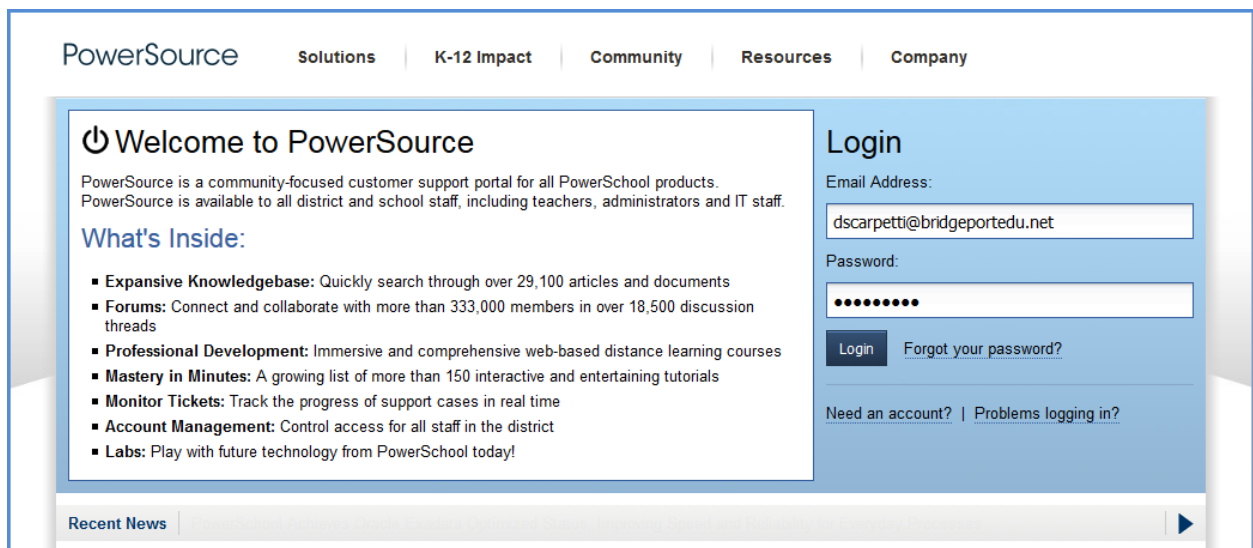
PowerSource

Solutions | K-12 Impact | Community | Resources | Company

Welcome to PowerSource

PowerSource is a community-focused customer support portal for all PowerSchool products. PowerSource is available to all district and school staff, including teachers, administrators and IT staff.

What's Inside:

- **Expansive Knowledgebase:** Quickly search through over 29,100 articles and documents
- **Forums:** Connect and collaborate with more than 333,000 members in over 18,500 discussion threads
- **Professional Development:** Immersive and comprehensive web-based distance learning courses
- **Mastery in Minutes:** A growing list of more than 150 interactive and entertaining tutorials
- **Monitor Tickets:** Track the progress of support cases in real time
- **Account Management:** Control access for all staff in the district
- **Labs:** Play with future technology from PowerSchool today!

Login

Email Address:

dscarpetti@bridgeportedu.net

Password:

•••••••••

Login

Forgot your password?

Need an account? | Problems logging in?

Recent News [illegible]